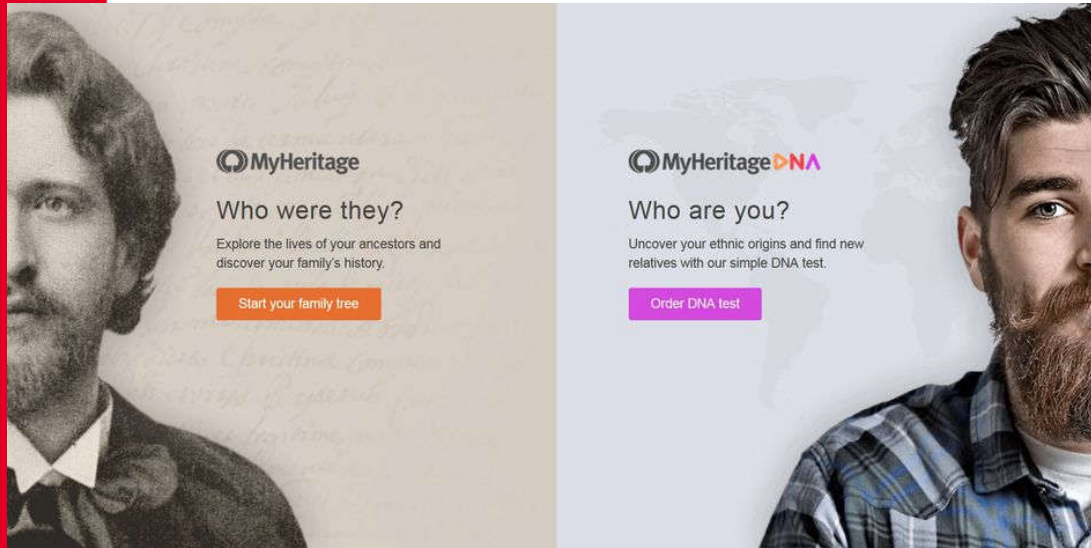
MyHeritage

Who were they?

Explore the lives of your ancestors and discover your family's history.

Start your family tree

MyHeritage DNA

Who are you?

Uncover your ethnic origins and find new relatives with our simple DNA test.

Order DNA test